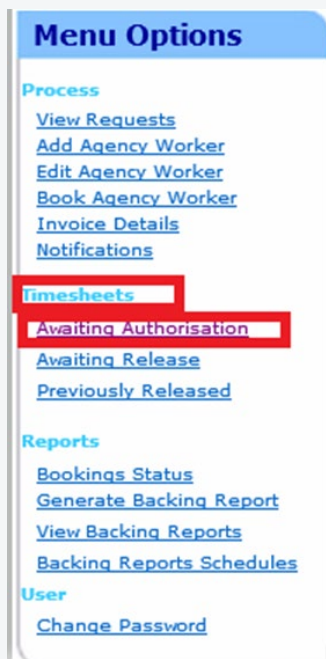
Menu Options

Process
View Requests
Add Agency Worker
Edit Agency Worker
Book Agency Worker
Invoice Details
Notifications

Timesheets
Awaiting Authorisation
Awaiting Release
Previously Released

Reports
Bookings Status
Generate Backing Report
View Backing Reports
Backing Reports Schedules

User
Change Password